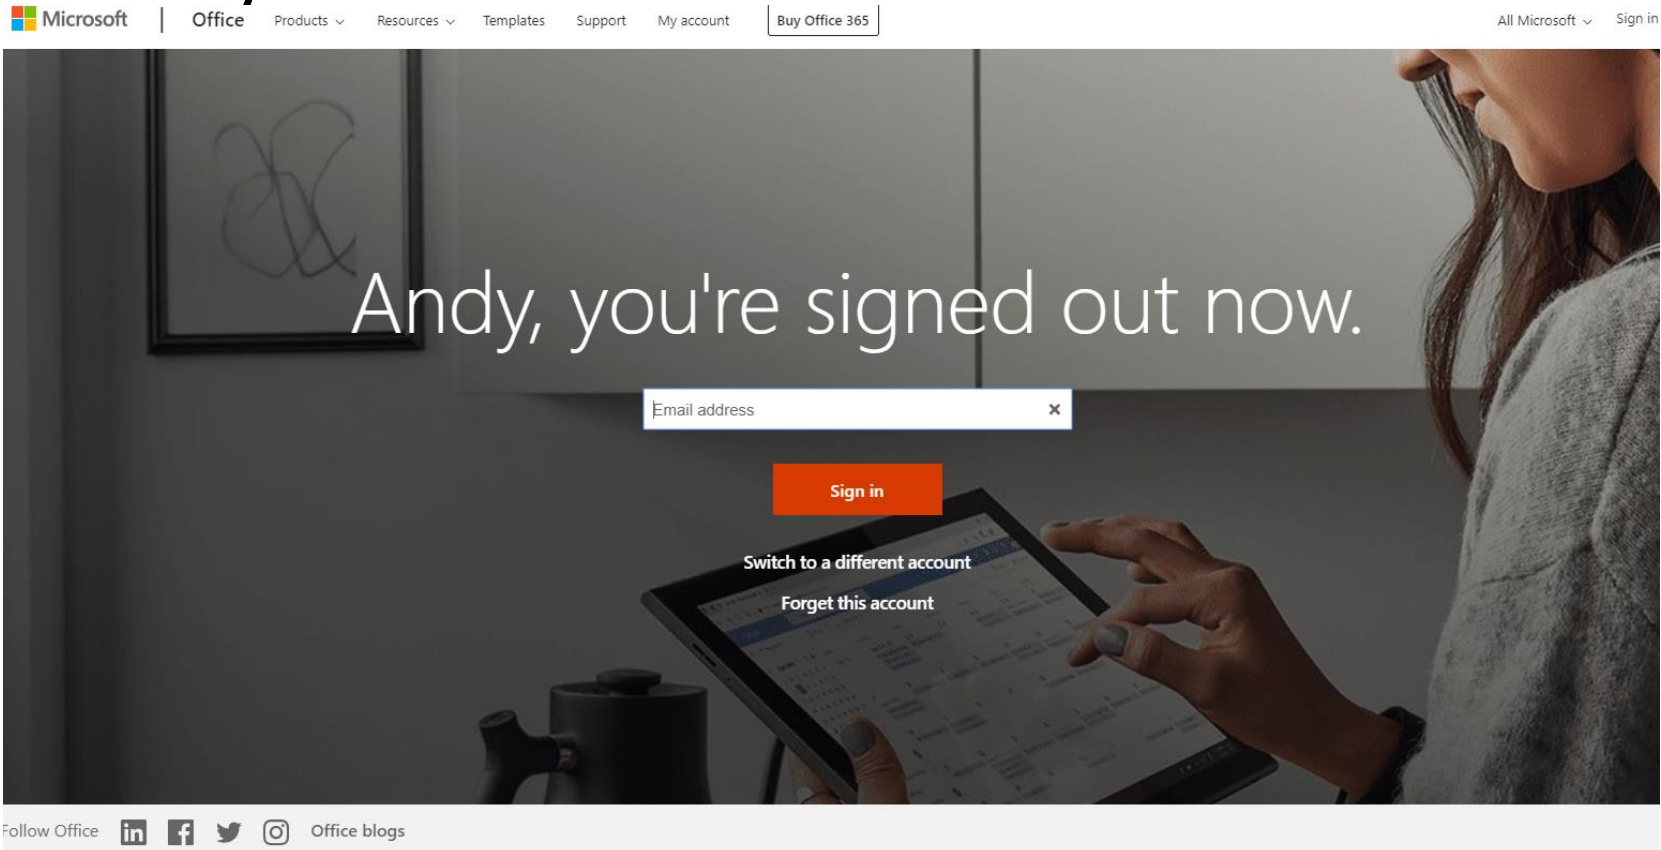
Microsoft | Office Products Resources Templates Support My account Buy Office 365 All Microsoft Sign in

Andy, you're signed out now.

Email address ×

Sign in

Switch to a different account

Forget this account

Follow Office in f Office blogs